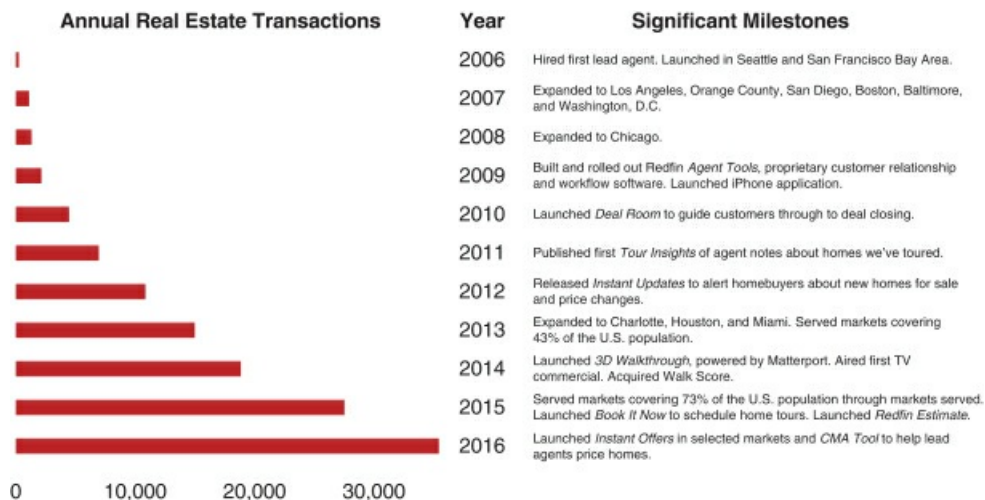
Annual Real Estate Transactions

Year

Significant Milestones

| Year | Significant Milestones |
|---|---|
| 2006 | Hired first lead agent. Launched in Seattle and San Francisco Bay Area. |
| 2007 | Expanded to Los Angeles, Orange County, San Diego, Boston, Baltimore, and Washington, D.C. |
| 2008 | Expanded to Chicago. |
| 2009 | Built and rolled out Redfin Agent Tools, proprietary customer relationship and workflow software. Launched iPhone application. |
| 2010 | Launched Deal Room to guide customers through to deal closing. |
| 2011 | Published first Tour Insights of agent notes about homes we've toured. |
| 2012 | Released Instant Updates to alert homebuyers about new homes for sale and price changes. |
| 2013 | Expanded to Charlotte, Houston, and Miami. Served markets covering 43% of the U.S. population. |
| 2014 | Launched 3D Walkthrough, powered by Matterport. Aired first TV commercial. Acquired Walk Score. |
| 2015 | Served markets covering 73% of the U.S. population through markets served. Launched Book It Now to schedule home tours. Launched Redfin Estimate. |
| 2016 | Launched Instant Offers in selected markets and CMA Tool to help lead agents price homes. |

0 10,000 20,000 30,000